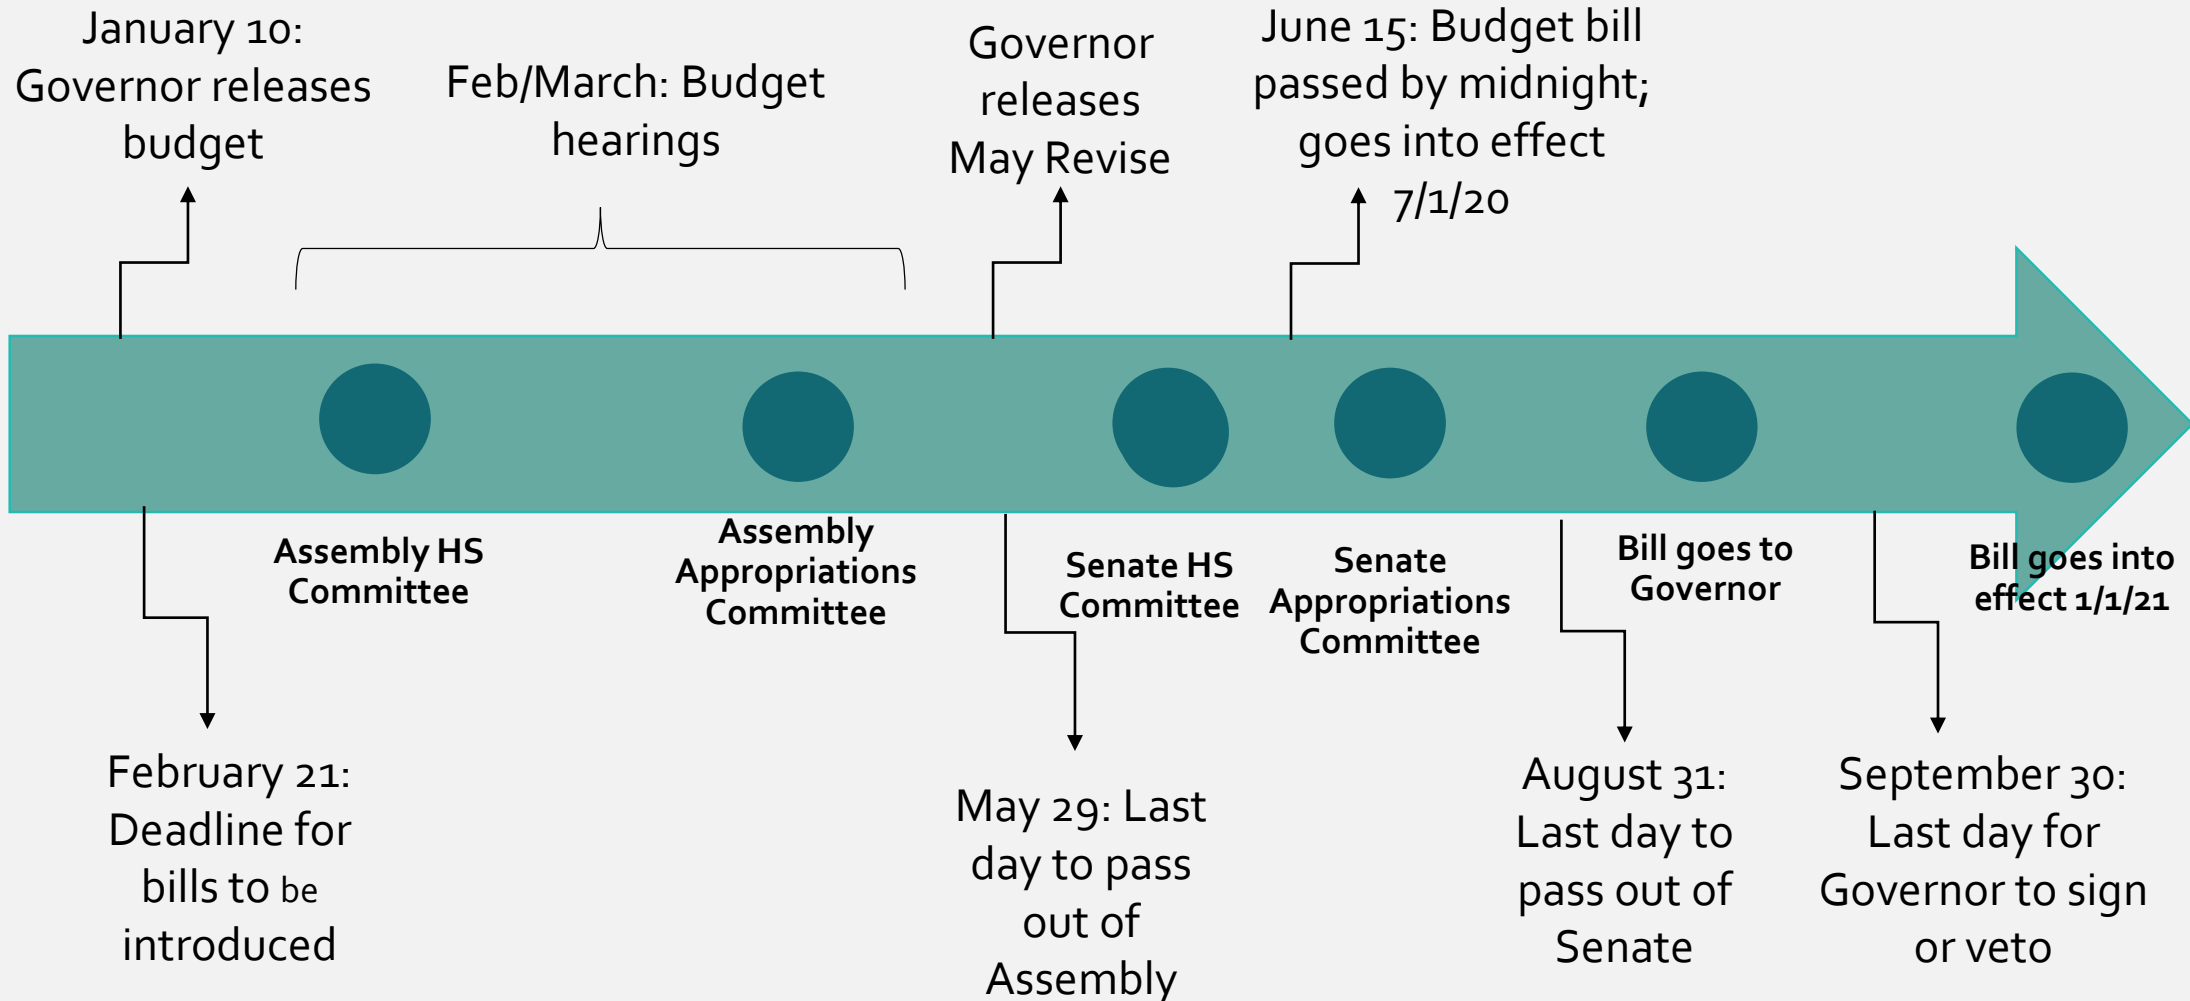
January 10: Governor releases budget

Feb/March: Budget hearings

Governor releases May Revise

June 15: Budget bill passed by midnight; goes into effect 7/1/20

Assembly HS Committee

Assembly Appropriations Committee

Senate HS Committee

Senate Appropriations Committee

Bill goes to Governor

Bill goes into effect 1/1/21

February 21: Deadline for bills to be introduced

May 29: Last day to pass out of Assembly

August 31: Last day to pass out of Senate

September 30: Last day for Governor to sign or veto